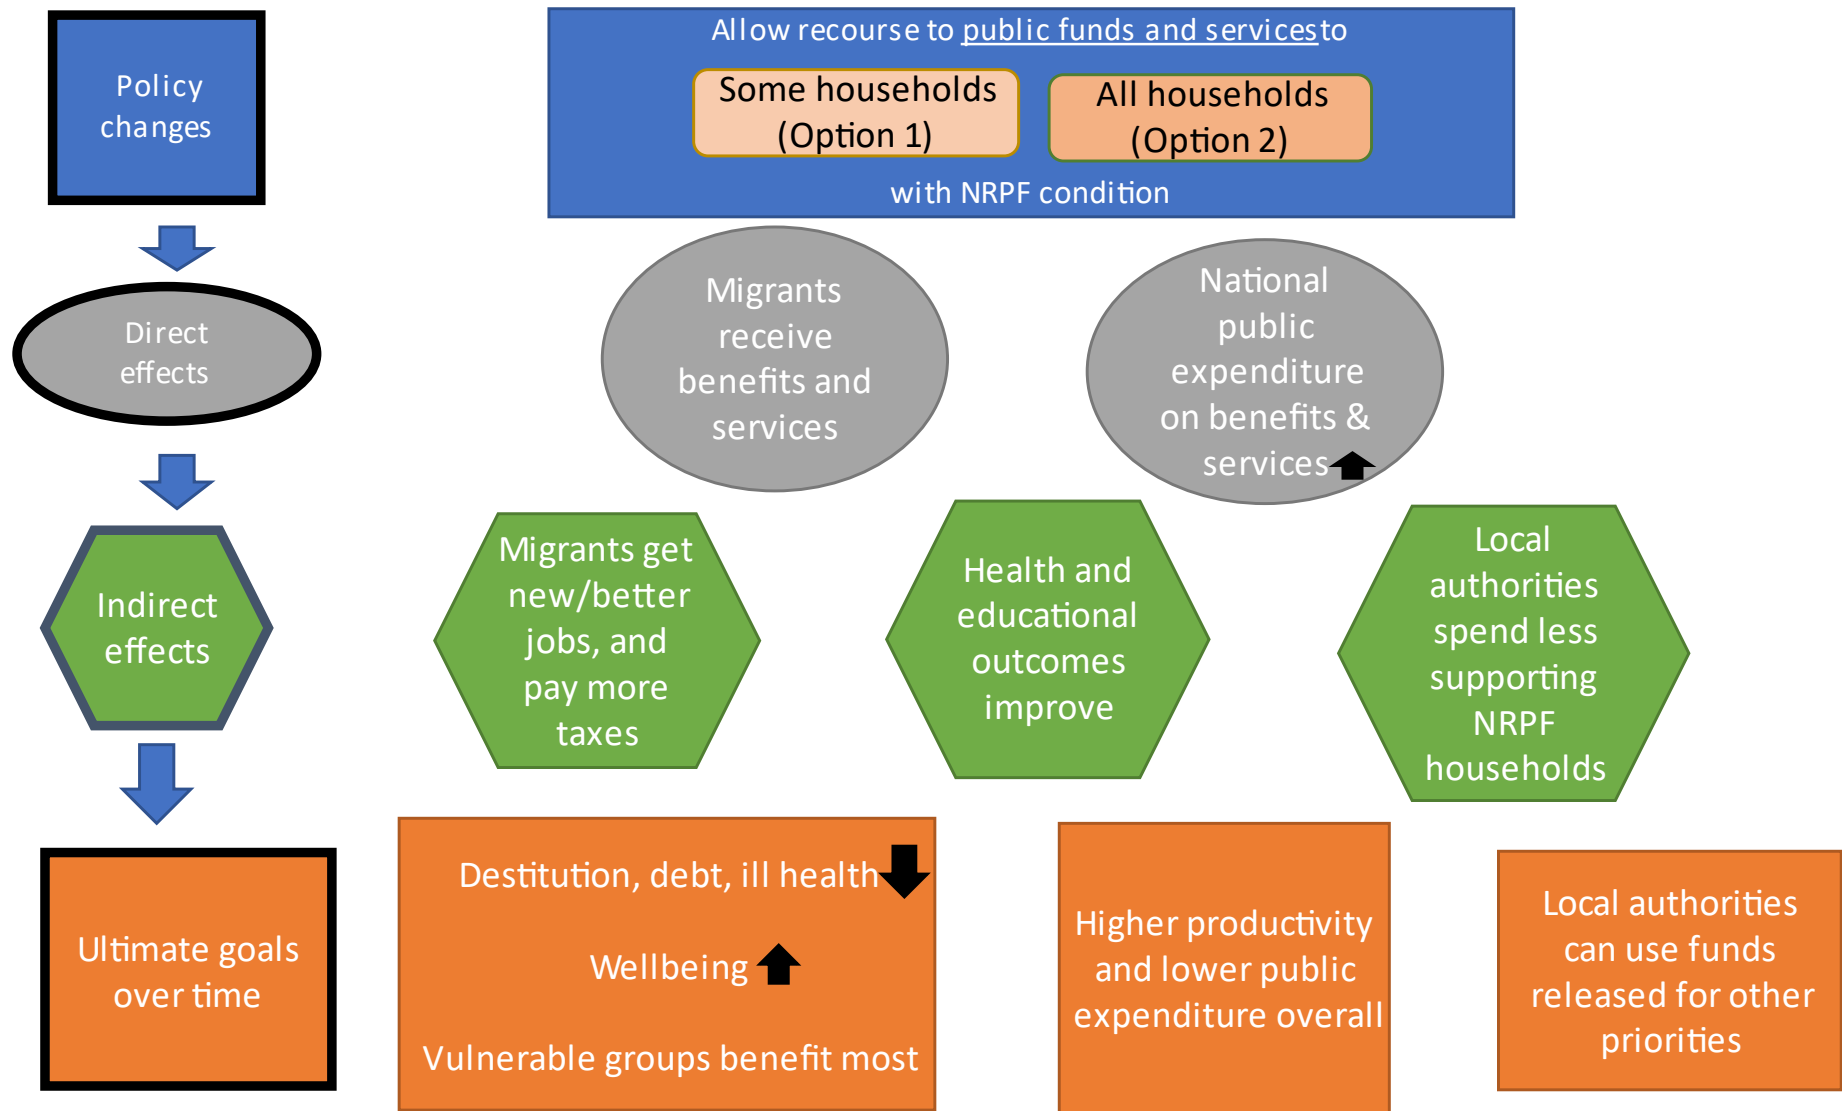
Policy changes

Allow recourse to public funds and services to

Some households (Option 1)

All households (Option 2)

with NRPF condition

Direct effects

Migrants receive benefits and services

National public expenditure on benefits & services

Indirect effects

Migrants get new/better jobs, and pay more taxes

Health and educational outcomes improve

Local authorities spend less supporting NRPF households

Ultimate goals over time

Destitution, debt, ill health

Wellbeing

Vulnerable groups benefit most

Higher productivity and lower public expenditure overall

Local authorities can use funds released for other priorities